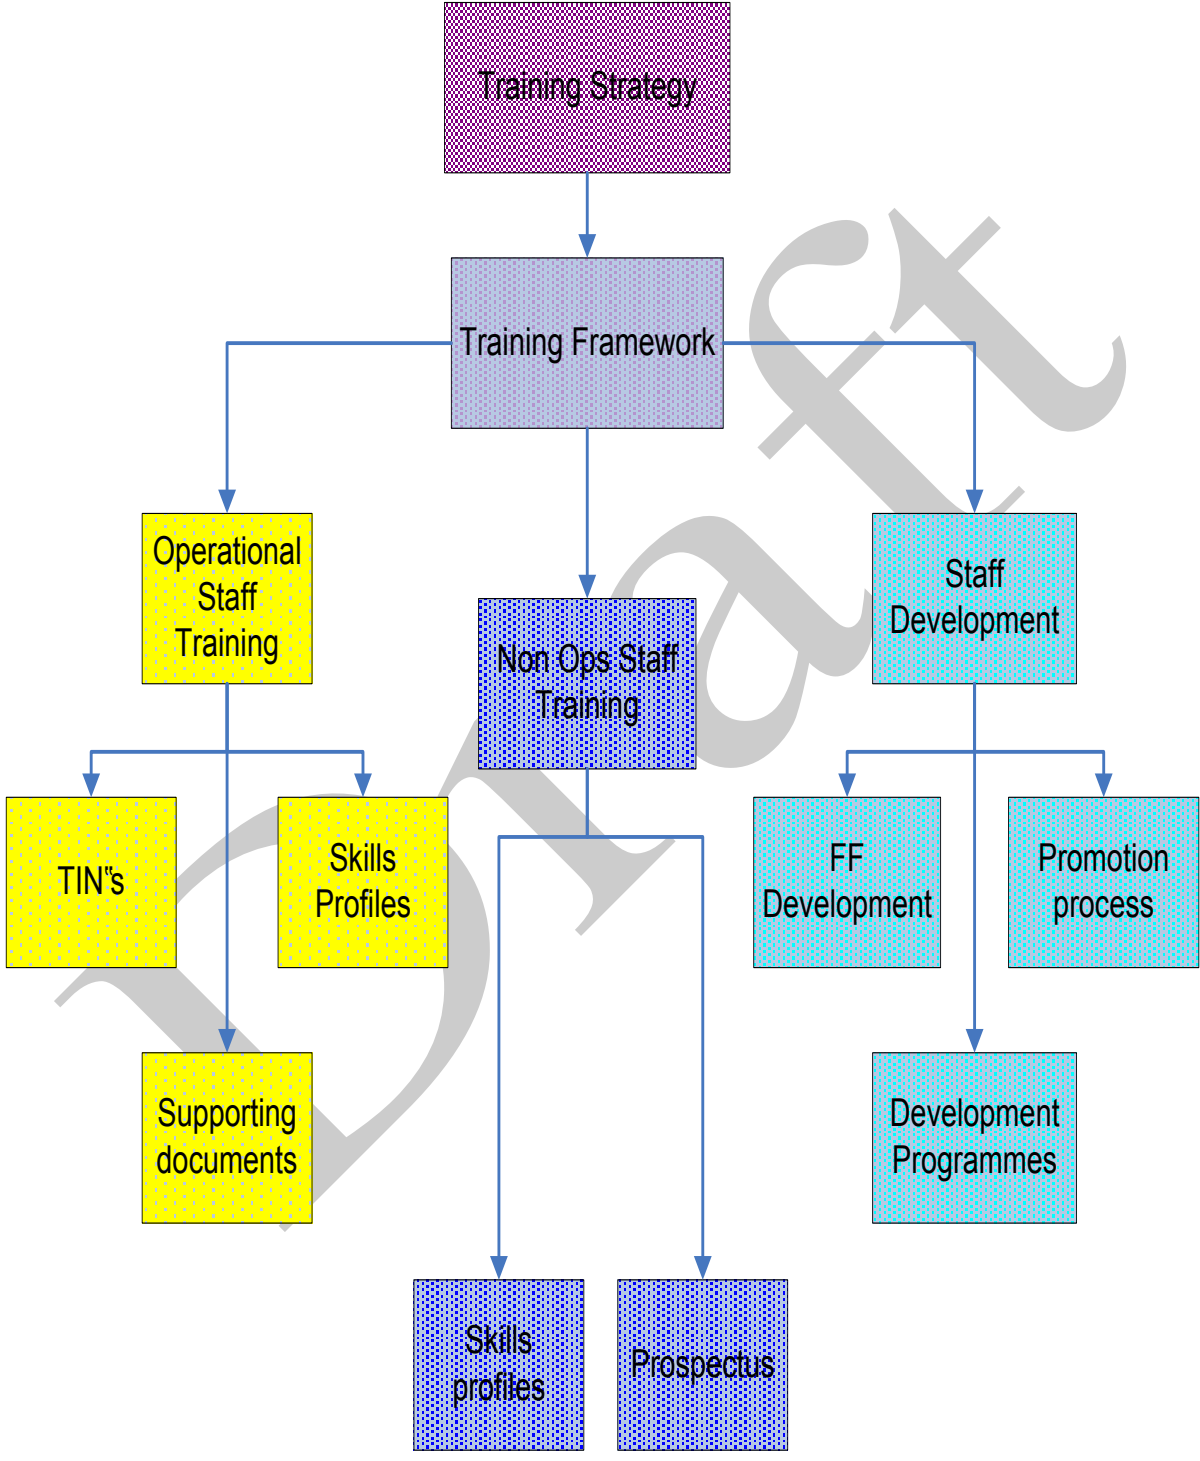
Training Strategy

Training Framework

Operational Staff Training

Non Ops Staff Training

Staff Development

TIN"s

Skills Profiles

FF Development

Promotion process

Supporting documents

Development Programmes

Skills profiles

Prospectus

Draft